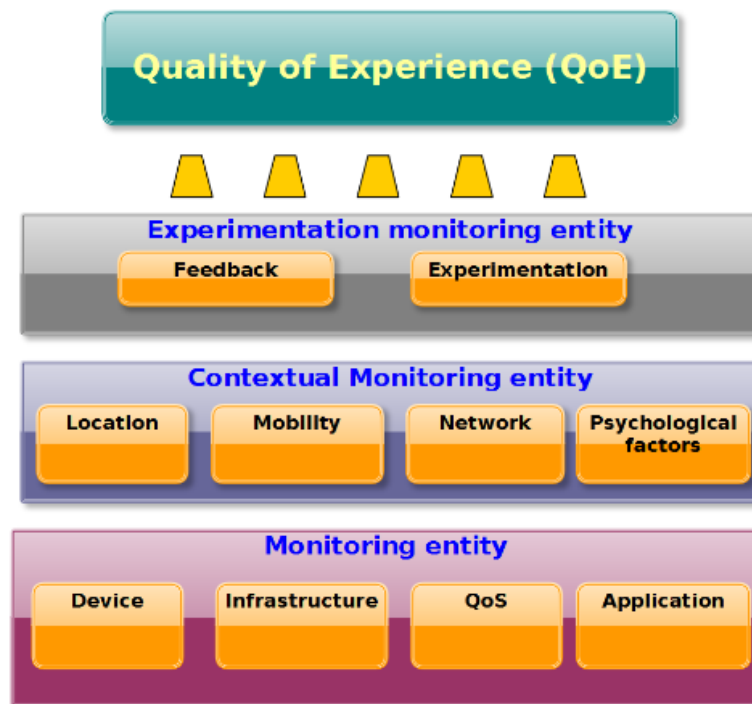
Quality of Experience (QoE)

Experimentation monitoring entity

Feedback

Experimentation

Contextual Monitoring entity

Location

Mobility

Network

Psychological factors

Monitoring entity

Device

Infrastructure

QoS

Application